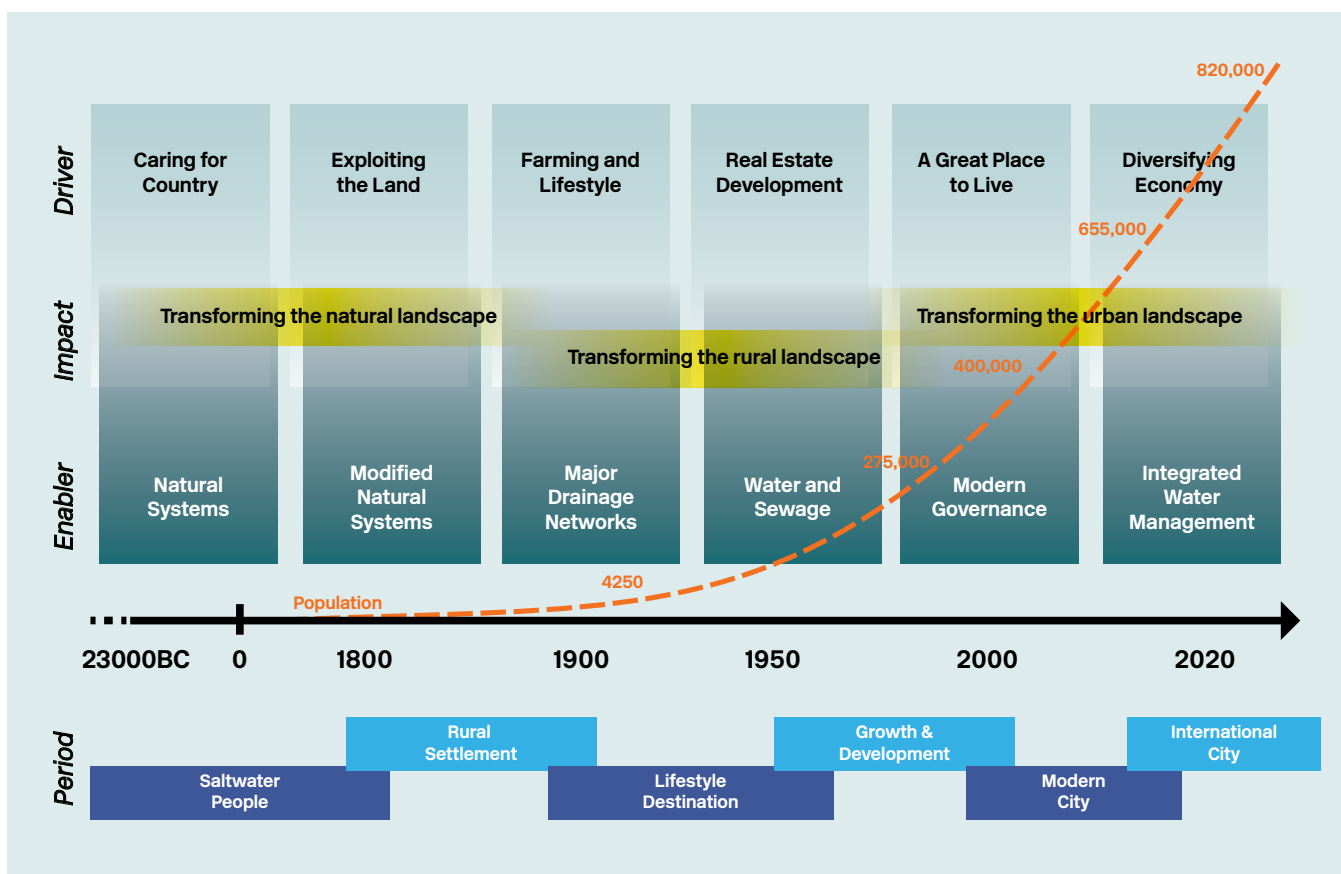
820,000

Driver

Caring for Country

Exploiting the Land

Farming and Lifestyle

Real Estate Development

A Great Place to Live

Diversifying Economy

655,000

Impact

Transforming the natural landscape

Transforming the urban landscape

Transforming the rural landscape

400,000

Enabler

Natural Systems

Modified Natural Systems

Major Drainage Networks

Water and Sewage

275,000

Modern Governance

Integrated Water Management

4250

Population

23000BC 0 1800 1900 1950 2000 2020

Period

Rural Settlement

Growth & Development

International City

Saltwater People

Lifestyle Destination

Modern City